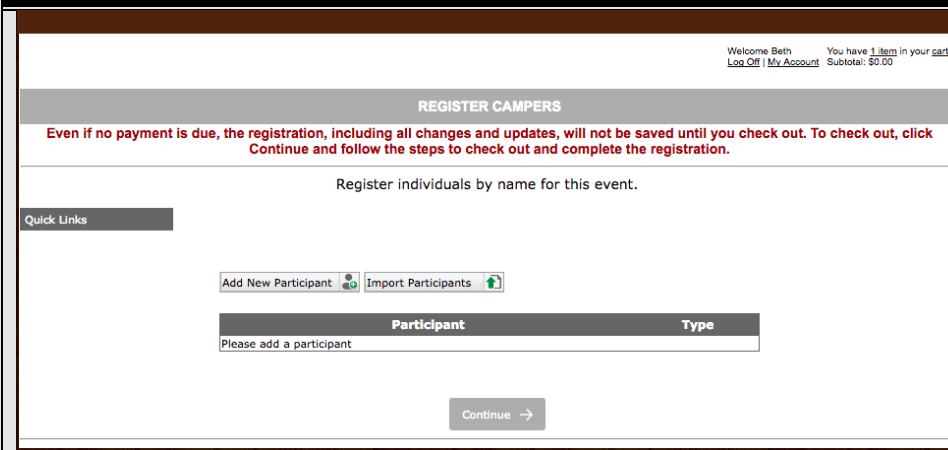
Welcome Beth
Log Off | My Account

You have 1 item in your cart
Subtotal: $0.00

REGISTER CAMPERS

Even if no payment is due, the registration, including all changes and updates, will not be saved until you check out. To check out, click Continue and follow the steps to check out and complete the registration.

Register individuals by name for this event.

Quick Links

Add New Participant

Import Participants

| Participant | Type |
|---|---|
| Please add a participant | |

Continue